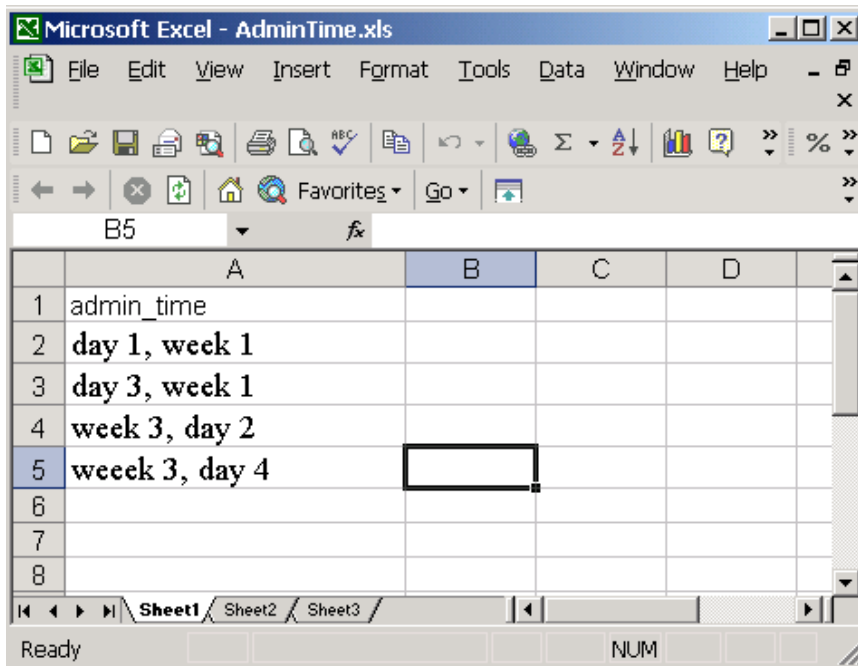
Microsoft Excel - AdminTime.xls

File Edit View Insert Format Tools Data Window Help

Favorites Go

B5 $f_x$

| | A | B | C | D |
|---|---|---|---|---|
| 1 | admin_time | | | |
| 2 | day 1, week 1 | | | |
| 3 | day 3, week 1 | | | |
| 4 | week 3, day 2 | | | |
| 5 | weeek 3, day 4 | | | |
| 6 | | | | |
| 7 | | | | |
| 8 | | | | |

Sheet1 Sheet2 Sheet3

Ready NUM